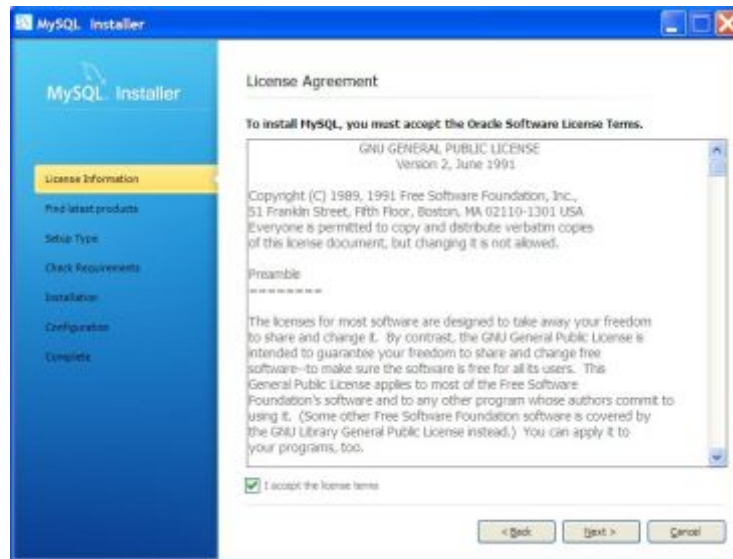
MySQL Installer

MySQL. Installer

License Information
Find latest products
Setup Type
Check Requirements
Installation
Configuration
Complete

License Agreement

To install MySQL, you must accept the Oracle Software License Terms.

GNU GENERAL PUBLIC LICENSE
Version 2, June 1991

Copyright (C) 1989, 1991 Free Software Foundation, Inc.,
51 Franklin Street, Fifth Floor, Boston, MA 02110-1301 USA
Everyone is permitted to copy and distribute verbatim copies
of this license document, but changing it is not allowed.

Preamble
--------

The licenses for most software are designed to take away your freedom to share and change it. By contrast, the GNU General Public License is intended to guarantee your freedom to share and change free software--to make sure the software is free for all its users. This General Public License applies to most of the Free Software Foundation's software and to any other program whose authors commit to using it. (Some other Free Software Foundation software is covered by the GNU Library General Public License instead.) You can apply it to your programs, too.

I accept the license terms

< Back
Next >
Cancel